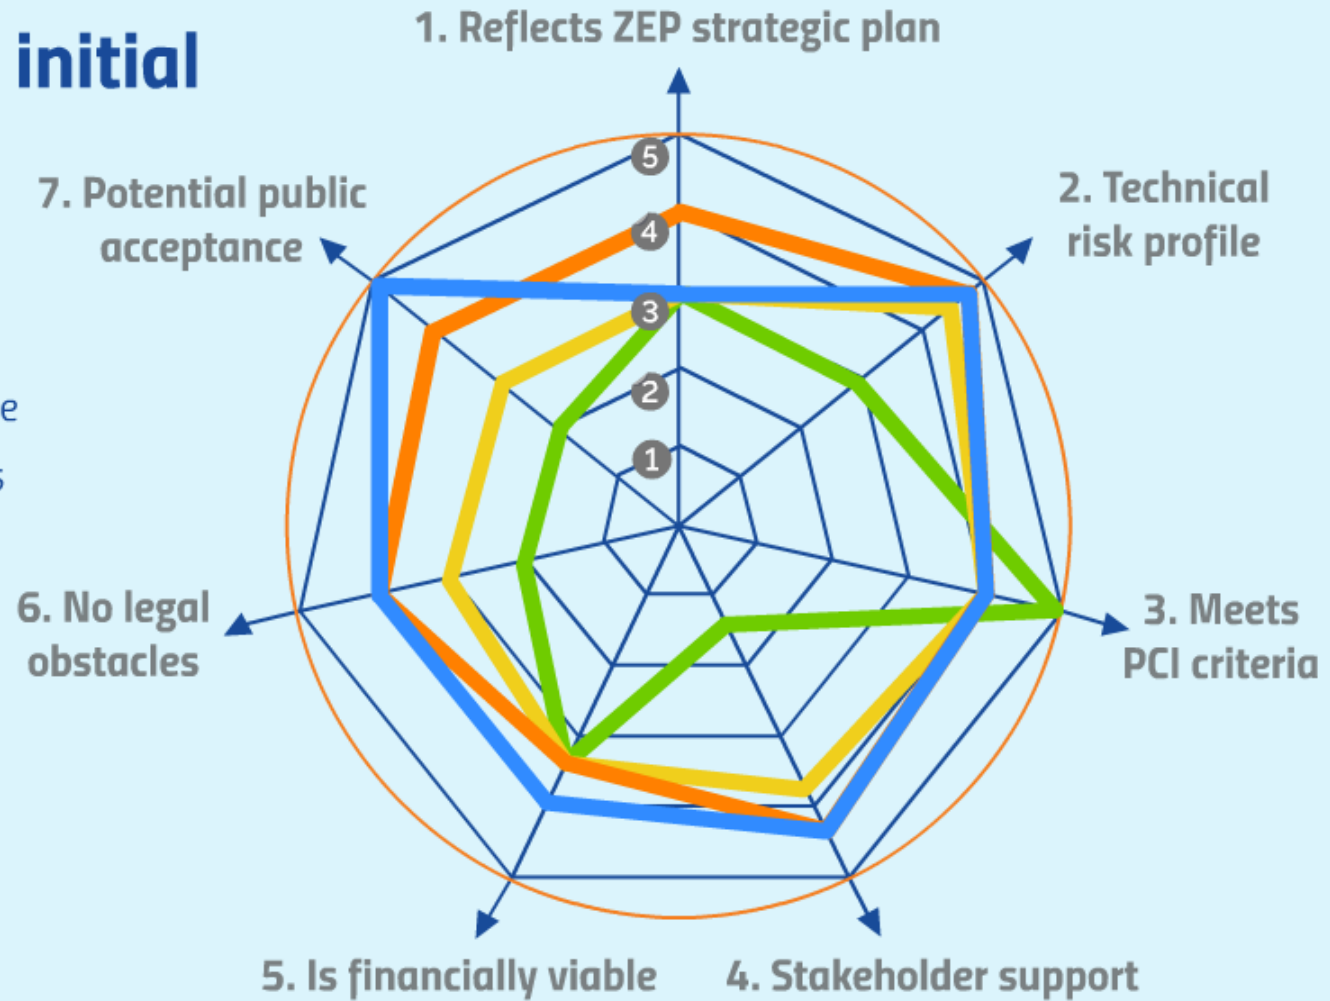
initial

1. Reflects ZEP strategic plan

2. Technical risk profile

3. Meets PCI criteria

4. Stakeholder support

5. Is financially viable

6. No legal obstacles

7. Potential public acceptance

5
4
3
2
1

e
s